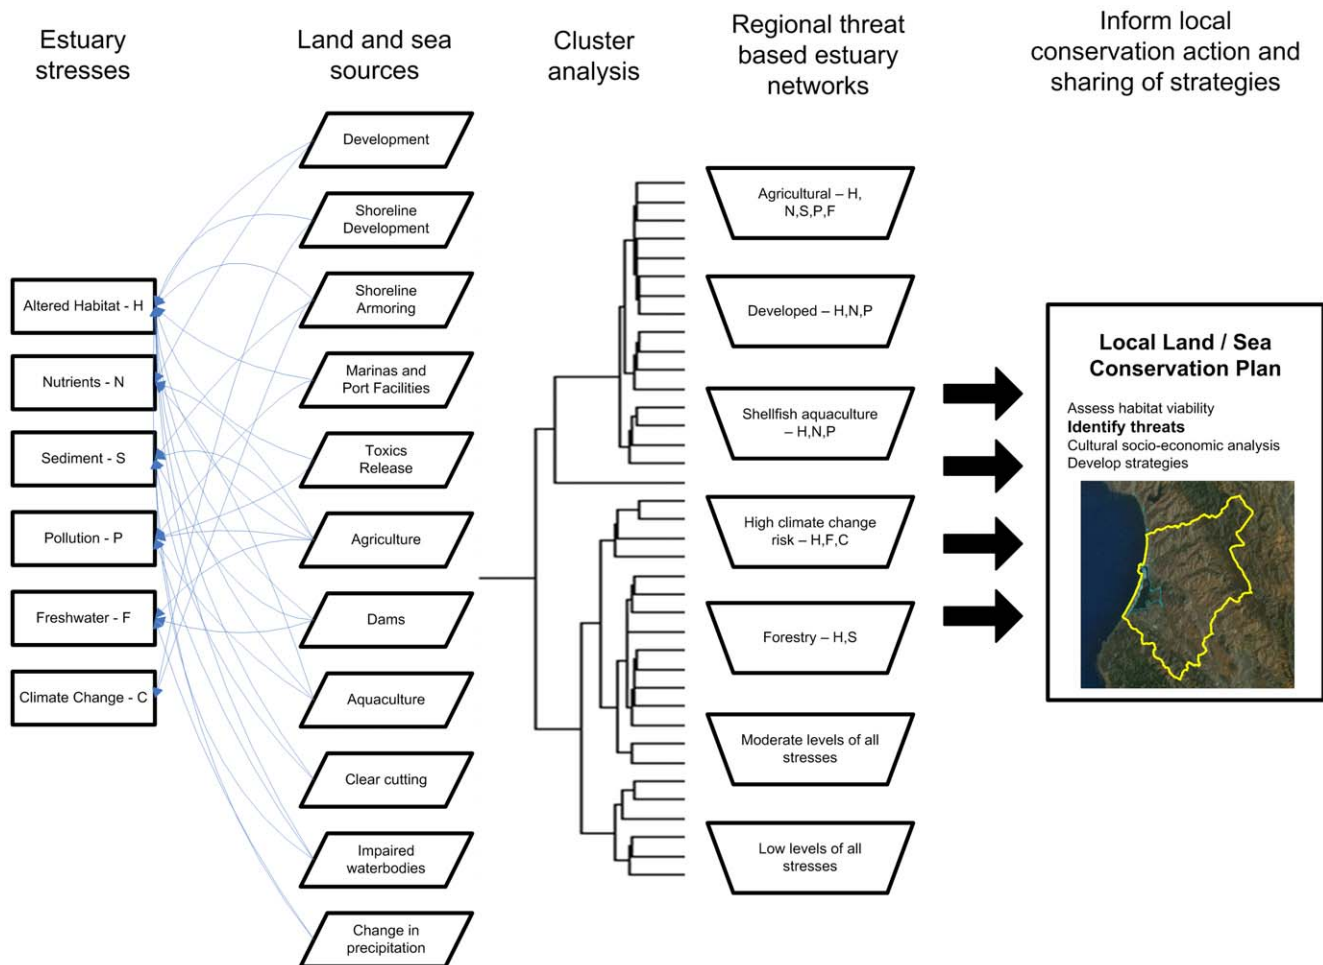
Estuary stresses

Land and sea sources

Cluster analysis

Regional threat based estuary networks

Inform local conservation action and sharing of strategies

Altered Habitat - H

Nutrients - N

Sediment - S

Pollution - P

Freshwater - F

Climate Change - C

Development

Shoreline Development

Shoreline Armoring

Marinas and Port Facilities

Toxics Release

Agriculture

Dams

Aquaculture

Clear cutting

Impaired waterbodies

Change in precipitation

Agricultural – H, N,S,P,F

Developed – H,N,P

Shellfish aquaculture – H,N,P

High climate change risk – H,F,C

Forestry – H,S

Moderate levels of all stresses

Low levels of all stresses

Local Land / Sea Conservation Plan

Assess habitat viability
**Identify threats**
Cultural socio-economic analysis
Develop strategies